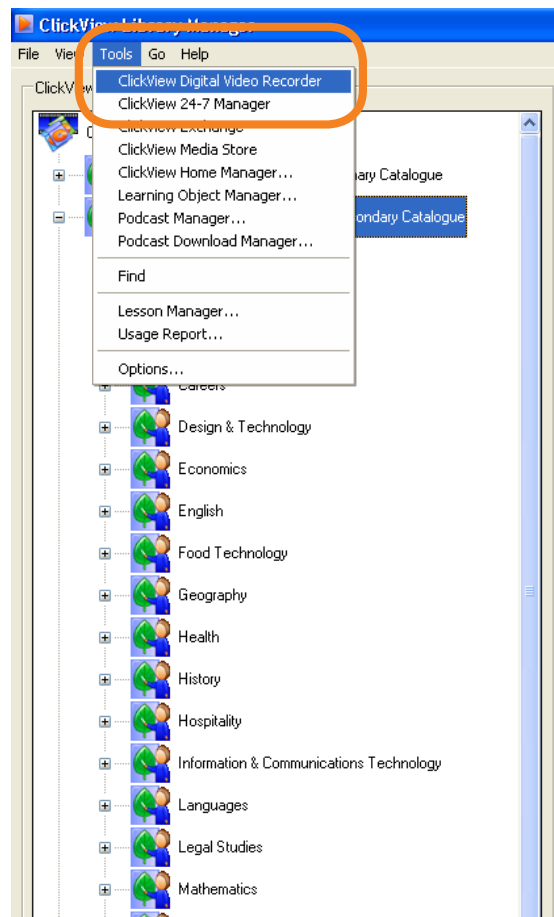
ClickView Library Manager

File View Tools Go Help

ClickView Digital Video Recorder
ClickView 24-7 Manager
ClickView Exchange
ClickView Media Store
ClickView Home Manager...
Learning Object Manager...
Podcast Manager...
Podcast Download Manager...

Find

Lesson Manager...
Usage Report...

Options...

ClickV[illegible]

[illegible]ary Catalogue
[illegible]ondary Catalogue

Careers
Design & Technology
Economics
English
Food Technology
Geography
Health
History
Hospitality
Information & Communications Technology
Languages
Legal Studies
Mathematics